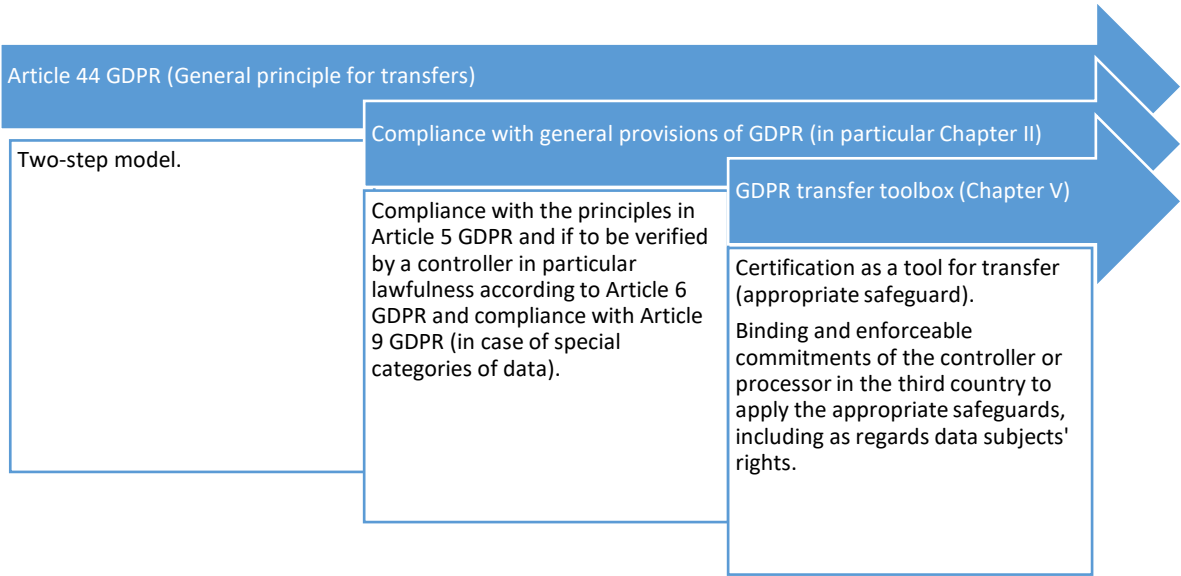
Article 44 GDPR (General principle for transfers)

Two-step model.

Compliance with general provisions of GDPR (in particular Chapter II)

Compliance with the principles in Article 5 GDPR and if to be verified by a controller in particular lawfulness according to Article 6 GDPR and compliance with Article 9 GDPR (in case of special categories of data).

GDPR transfer toolbox (Chapter V)

Certification as a tool for transfer (appropriate safeguard).

Binding and enforceable commitments of the controller or processor in the third country to apply the appropriate safeguards, including as regards data subjects' rights.